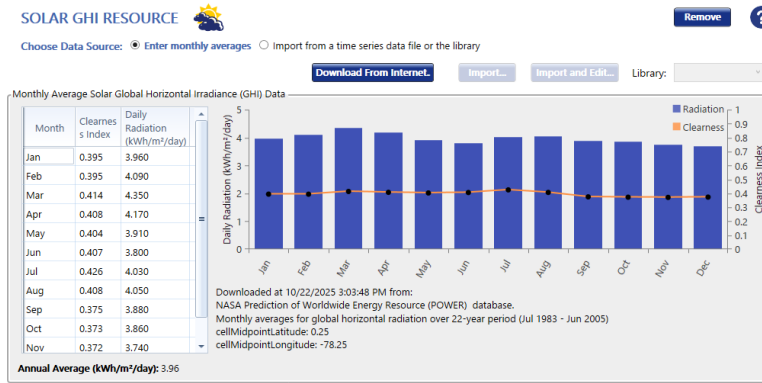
SOLAR GHI RESOURCE

Remove

Choose Data Source: Enter monthly averages Import from a time series data file or the library

Download From Internet. Import... Import and Edit... Library:

Monthly Average Solar Global Horizontal Irradiance (GHI) Data

| Month | Clearness Index | Daily Radiation (kWh/m²/day) |
|---|---|---|
| Jan | 0.395 | 3.960 |
| Feb | 0.395 | 4.090 |
| Mar | 0.414 | 4.350 |
| Apr | 0.408 | 4.170 |
| May | 0.404 | 3.910 |
| Jun | 0.407 | 3.800 |
| Jul | 0.426 | 4.030 |
| Aug | 0.408 | 4.050 |
| Sep | 0.375 | 3.880 |
| Oct | 0.373 | 3.860 |
| Nov | 0.372 | 3.740 |

Daily Radiation (kWh/m²/day)

5
4
3
2
1
0

Radiation
Clearness

Clearness Index

1
0.9
0.8
0.7
0.6
0.5
0.4
0.3
0.2
0.1
0

Jan Feb Mar Apr May Jun Jul Aug Sep Oct Nov Dec

Downloaded at 10/22/2025 3:03:48 PM from:
NASA Prediction of Worldwide Energy Resource (POWER) database.
Monthly averages for global horizontal radiation over 22-year period (Jul 1983 - Jun 2005)
cellMidpointLatitude: 0.25
cellMidpointLongitude: -78.25

Annual Average (kWh/m²/day): 3.96